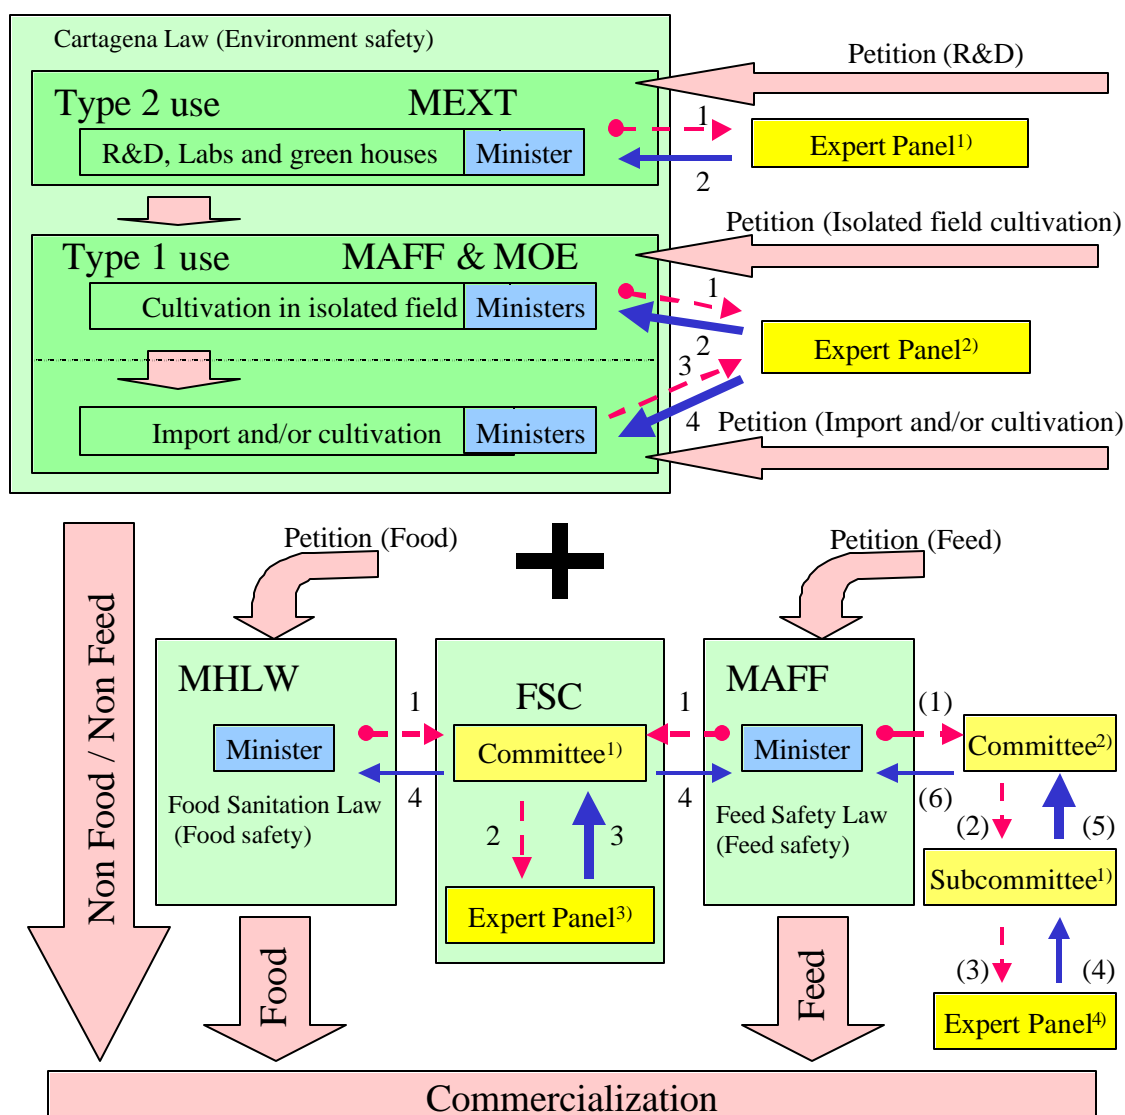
Cartagena Law (Environment safety)

Type 2 use MEXT

R&D, Labs and green houses

Minister

Petition (R&D)

1

2

Expert Panel$^{1)}$

Type 1 use MAFF & MOE

Cultivation in isolated field

Ministers

Petition (Isolated field cultivation)

1

2

3

4

Expert Panel$^{2)}$

Import and/or cultivation

Ministers

Petition (Import and/or cultivation)

Non Food / Non Feed

Petition (Food)

Petition (Feed)

MHLW

Minister

Food Sanitation Law (Food safety)

1

4

FSC

Committee$^{1)}$

2

3

Expert Panel$^{3)}$

1

4

MAFF

Minister

Feed Safety Law (Feed safety)

(1)

(6)

Committee$^{2)}$

(2)

(5)

Subcommittee$^{1)}$

(3)

(4)

Expert Panel$^{4)}$

Food

Feed

Commercialization